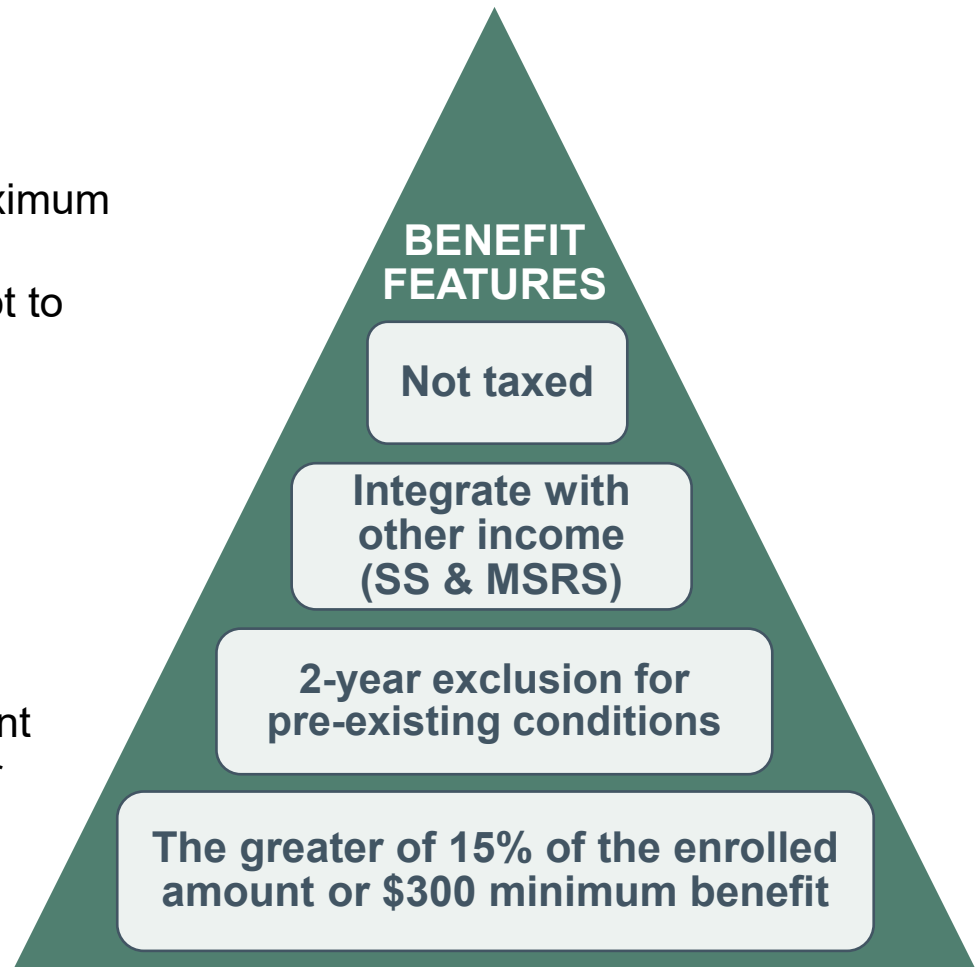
ximum

ot to

nt

BENEFIT FEATURES

Not taxed

Integrate with other income (SS & MSRS)

2-year exclusion for pre-existing conditions

The greater of 15% of the enrolled amount or \$300 minimum benefit